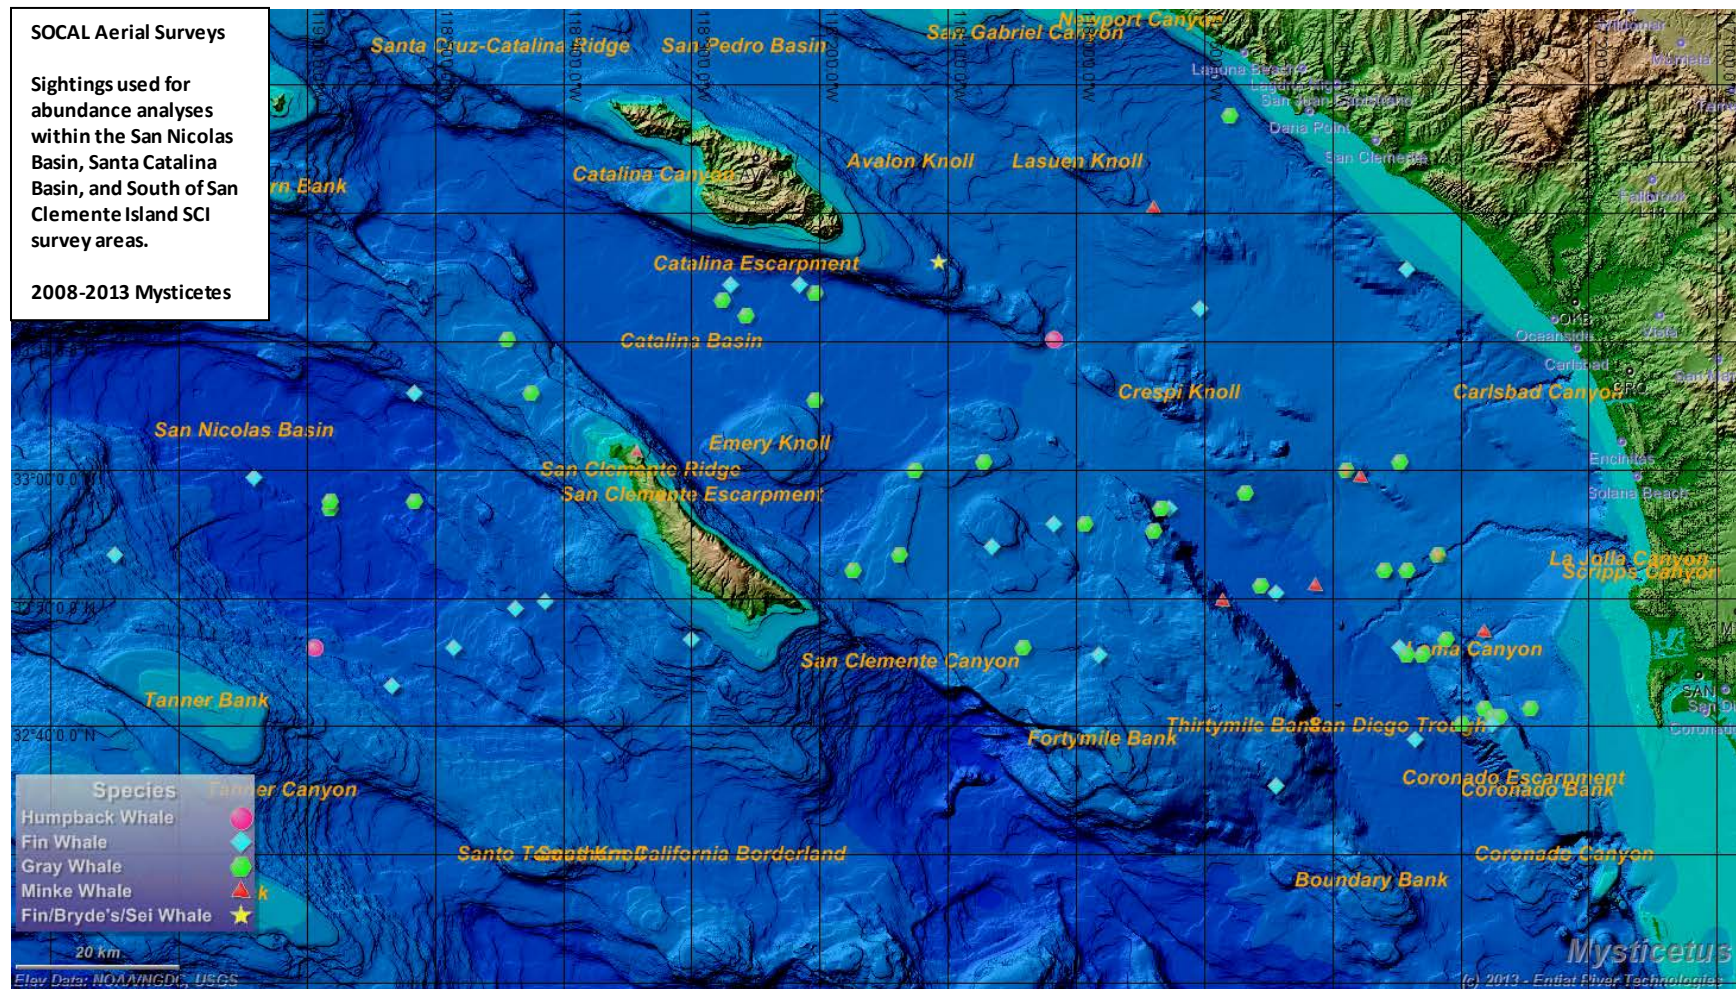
SOCAL Aerial Surveys

Sightings used for abundance analyses within the San Nicolas Basin, Santa Catalina Basin, and South of San Clemente Island SCI survey areas.

2008-2013 Mysticetes

Santa Cruz-Catalina Ridge
San Pedro Basin
San Gabriel Canyon
Newport Canyon
Laguna Beach
Laguna Niguel
San Juan Capistrano
Dana Point
San Clemente
Fallbrook
Oceanside
Carlsbad
Vista
San Marcos
Catalina Canyon
Avalon Knoll
Lasuen Knoll
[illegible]rn Bank
Catalina Escarpment
Catalina Basin
Crespi Knoll
Carlsbad Canyon
San Nicolas Basin
Emery Knoll
San Clemente Ridge
San Clemente Escarpment
Encinitas
Solana Beach
33°00'0.0"N
La Jolla Canyon
Scripps Canyon
32°50'0.0"N
Loma Canyon
San Clemente Canyon
Tanner Bank
Thirtymile Bank
San Diego Trough
Fortymile Bank
32°40'0.0"N
Coronado
Coronado Escarpment
Coronado Bank
Tanner Canyon
Santo Tomas Knoll
Southern California Borderland
Coronado Canyon
Boundary Bank

Species
Humpback Whale
Fin Whale
Gray Whale
Minke Whale
Fin/Bryde's/Sei Whale

20 km
Elev Data: NOAA/NGDC, USGS
Mysticetus
(c) 2013 - Entiat River Technologies